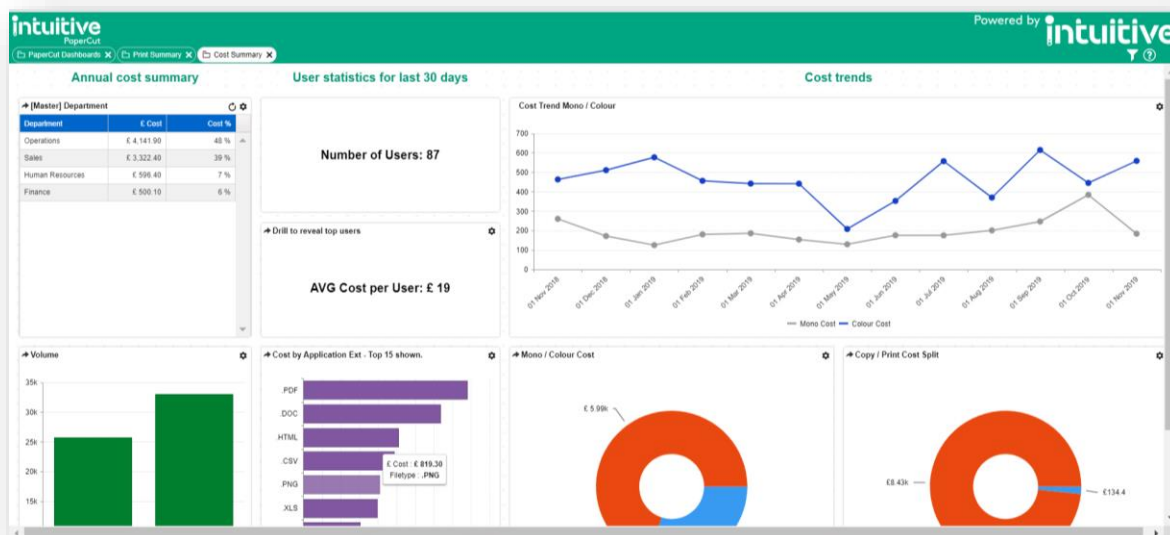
intuitive
PaperCut
PaperCut Dashboards ✕ Print Summary ✕ Cost Summary ✕

Powered by intuitive

Annual cost summary

User statistics for last 30 days

Cost trends

[Master] Department

| Department | £ Cost | Cost % |
|---|---|---|
| Operations | £ 4,141.90 | 48 % |
| Sales | £ 3,322.40 | 39 % |
| Human Resources | £ 596.40 | 7 % |
| Finance | £ 500.10 | 6 % |

Number of Users: 87

Drill to reveal top users

AVG Cost per User: £ 19

Cost Trend Mono / Colour

700
600
500
400
300
200
100
0

01 Nov 2018, 01 Dec 2018, 01 Jan 2019, 01 Feb 2019, 01 Mar 2019, 01 Apr 2019, 01 May 2019, 01 Jun 2019, 01 Jul 2019, 01 Aug 2019, 01 Sep 2019, 01 Oct 2019, 01 Nov 2019

Mono Cost Colour Cost

Volume

35k
30k
25k
20k
15k

Cost by Application Ext - Top 15 shown.

.PDF
.DOC
.HTML
.CSV
.PNG
.XLS

£ Cost : £ 819.30
Filetype : .PNG

Mono / Colour Cost

£ 5.99k

Copy / Print Cost Split

£8.43k

£134.4